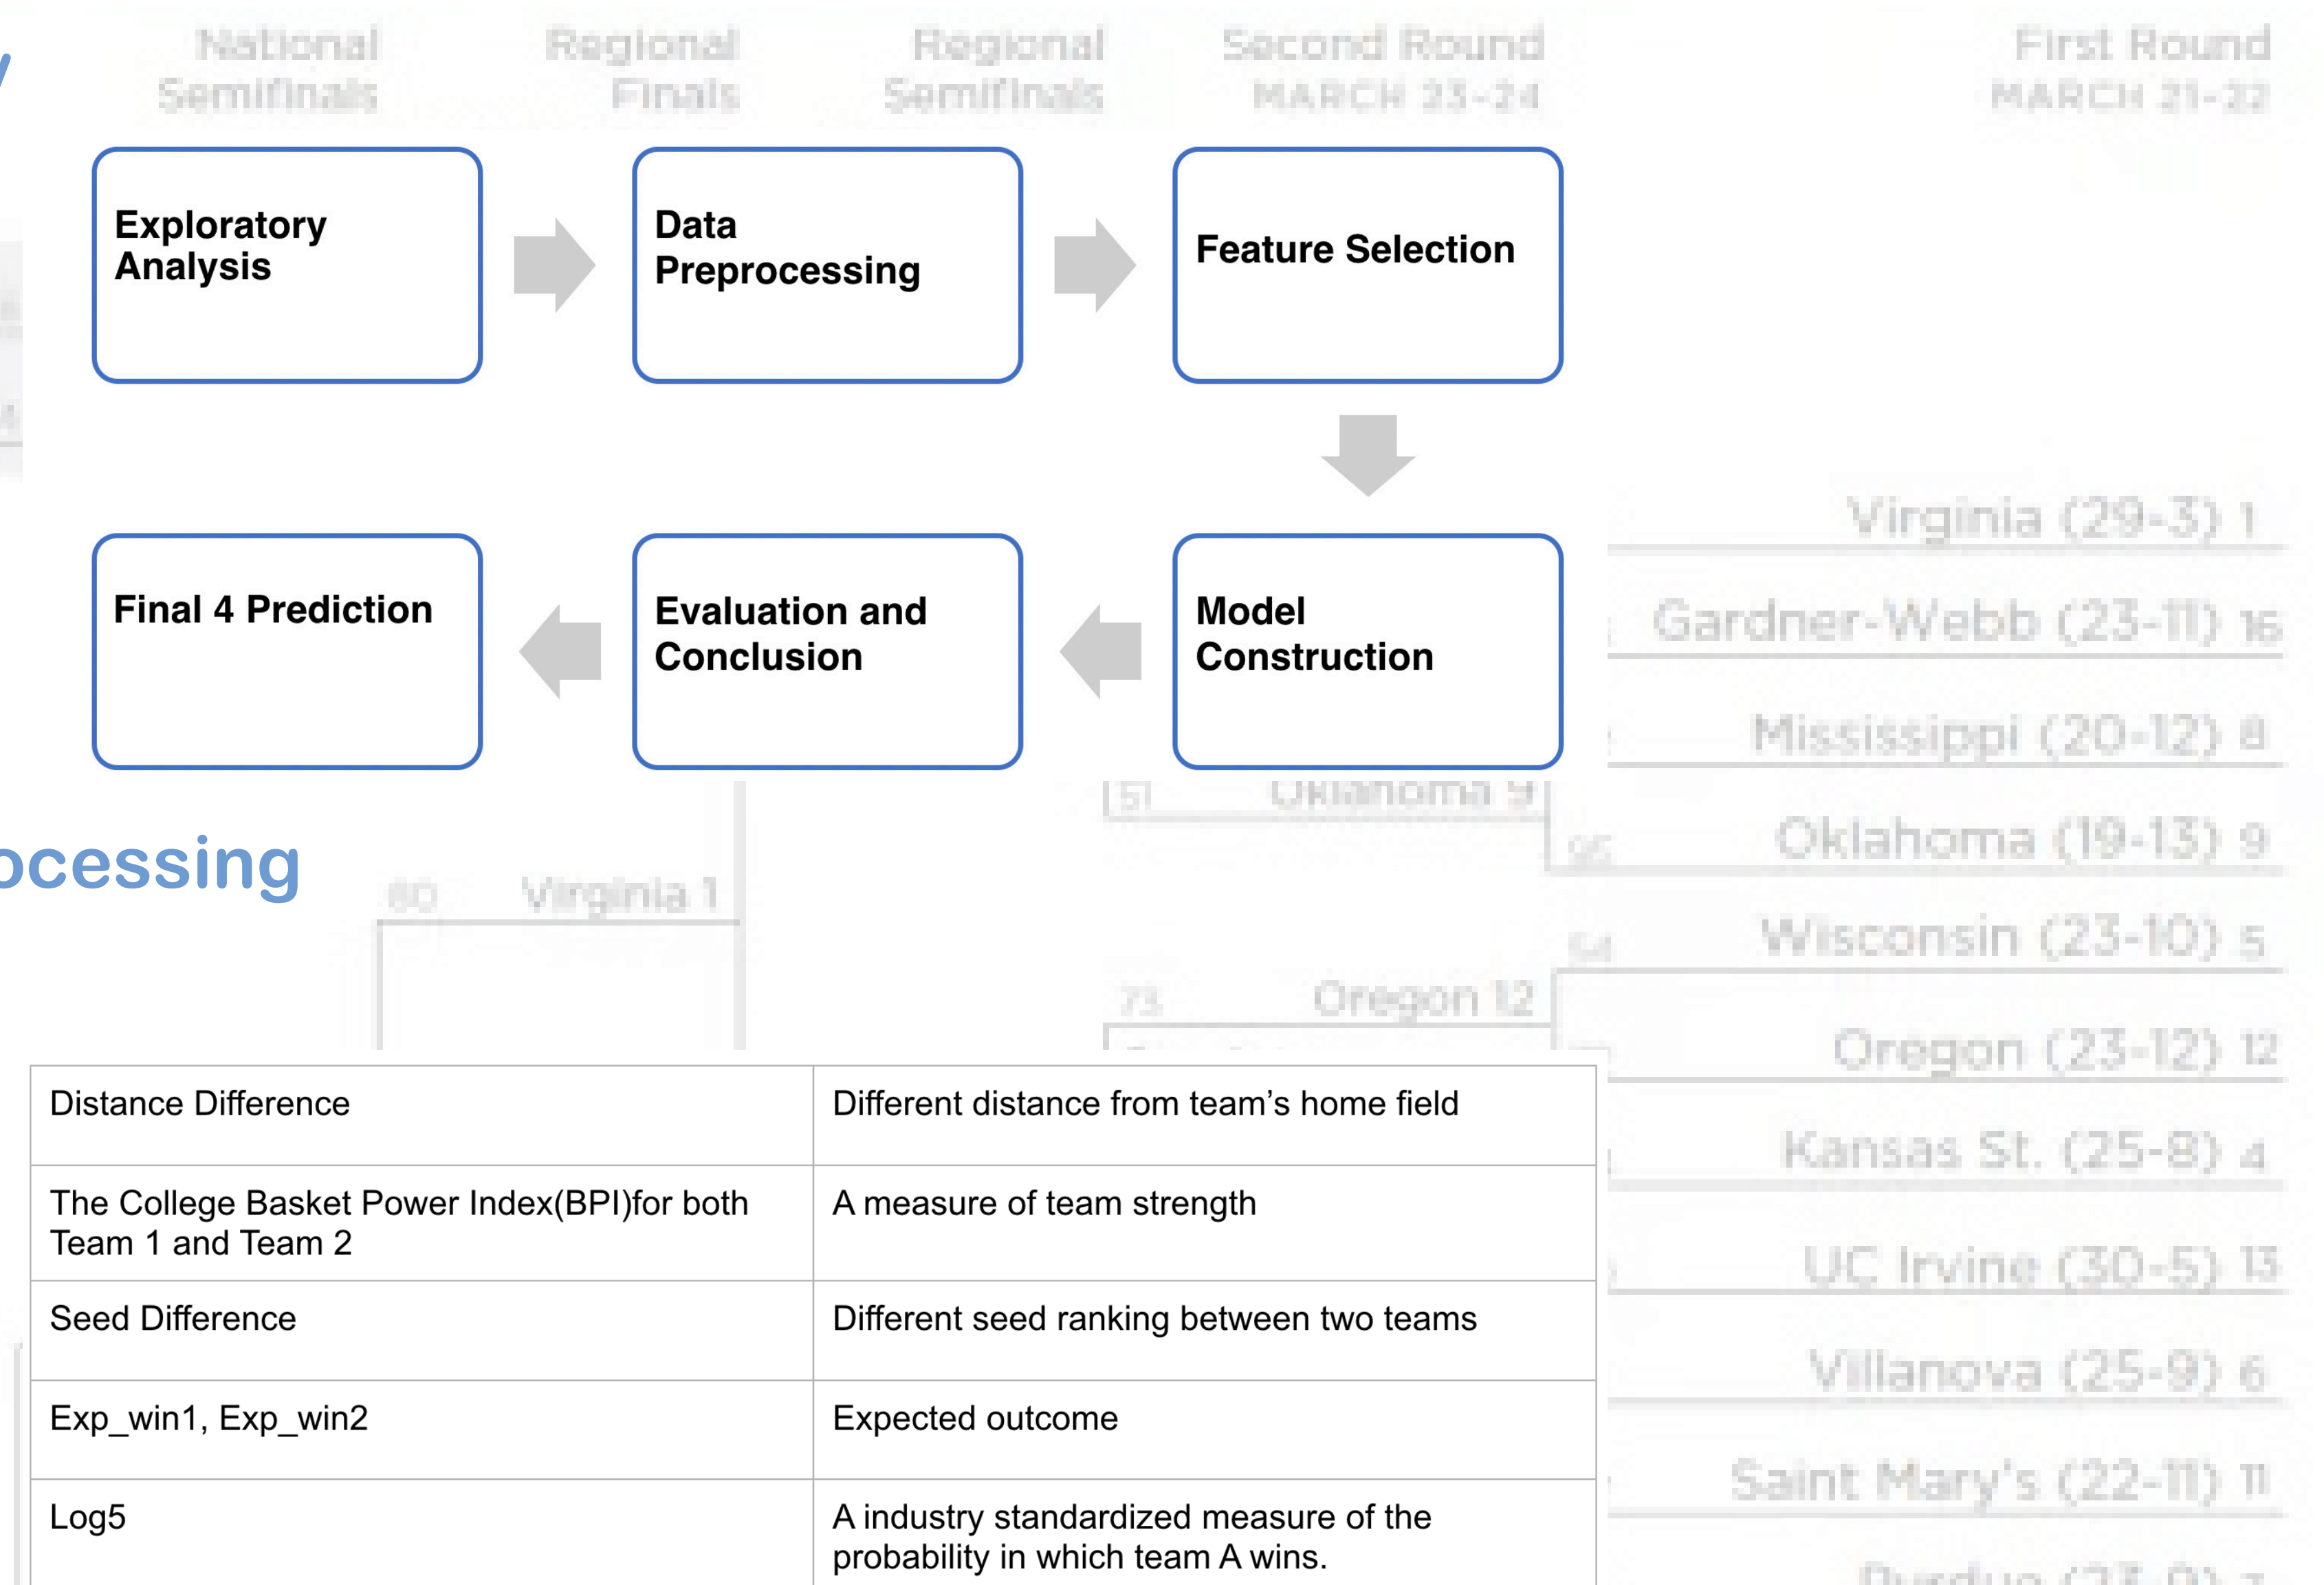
National Semifinals

Regional Finals

Regional Semifinals

Second Round MARCH 23-24

First Round MARCH 21-22

Exploratory Analysis

Data Preprocessing

Feature Selection

Model Construction

Evaluation and Conclusion

Final 4 Prediction

ocessing

80 Virginia 1

51 Oklahoma 9

73 Oregon 12

Virginia (29-3) 1

Gardner-Webb (23-11) 16

Mississippi (20-12) 8

Oklahoma (19-13) 9

Wisconsin (23-10) 5

Oregon (23-12) 12

Kansas St. (25-8) 4

UC Irvine (30-5) 13

Villanova (25-9) 6

Saint Mary's (22-11) 11

| Distance Difference | Different distance from team's home field |
|---|---|
| The College Basket Power Index(BPI)for both Team 1 and Team 2 | A measure of team strength |
| Seed Difference | Different seed ranking between two teams |
| Exp_win1, Exp_win2 | Expected outcome |
| Log5 | A industry standardized measure of the probability in which team A wins. |